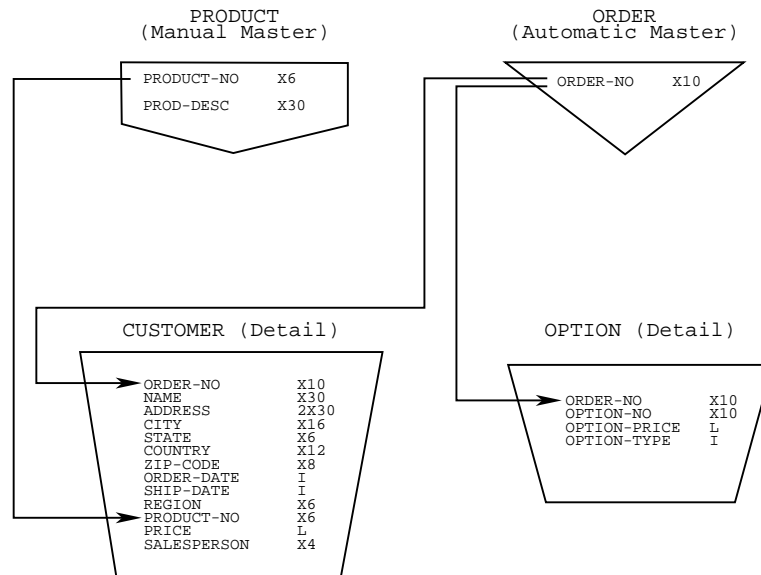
PRODUCT
(Manual Master)

PRODUCT-NO X6
PROD-DESC X30

ORDER
(Automatic Master)

ORDER-NO X10

CUSTOMER (Detail)

ORDER-NO X10
NAME X30
ADDRESS 2X30
CITY X16
STATE X6
COUNTRY X12
ZIP-CODE X8
ORDER-DATE I
SHIP-DATE I
REGION X6
PRODUCT-NO X6
PRICE L
SALESPERSON X4

OPTION (Detail)

ORDER-NO X10
OPTION-NO X10
OPTION-PRICE L
OPTION-TYPE I